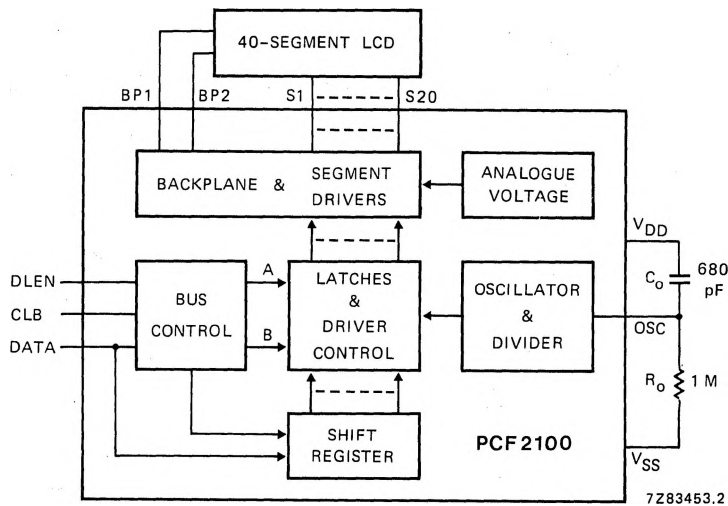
40-SEGMENT LCD

BP1
BP2
S1
S20

BACKPLANE & SEGMENT DRIVERS

ANALOGUE VOLTAGE

$V_{DD}$

DLEN
CLB
DATA

BUS CONTROL

A
B

LATCHES & DRIVER CONTROL

OSCILLATOR & DIVIDER

$C_o$
680 pF
OSC
$R_o$
1 M

SHIFT REGISTER

PCF2100

$V_{SS}$

7Z83453.2